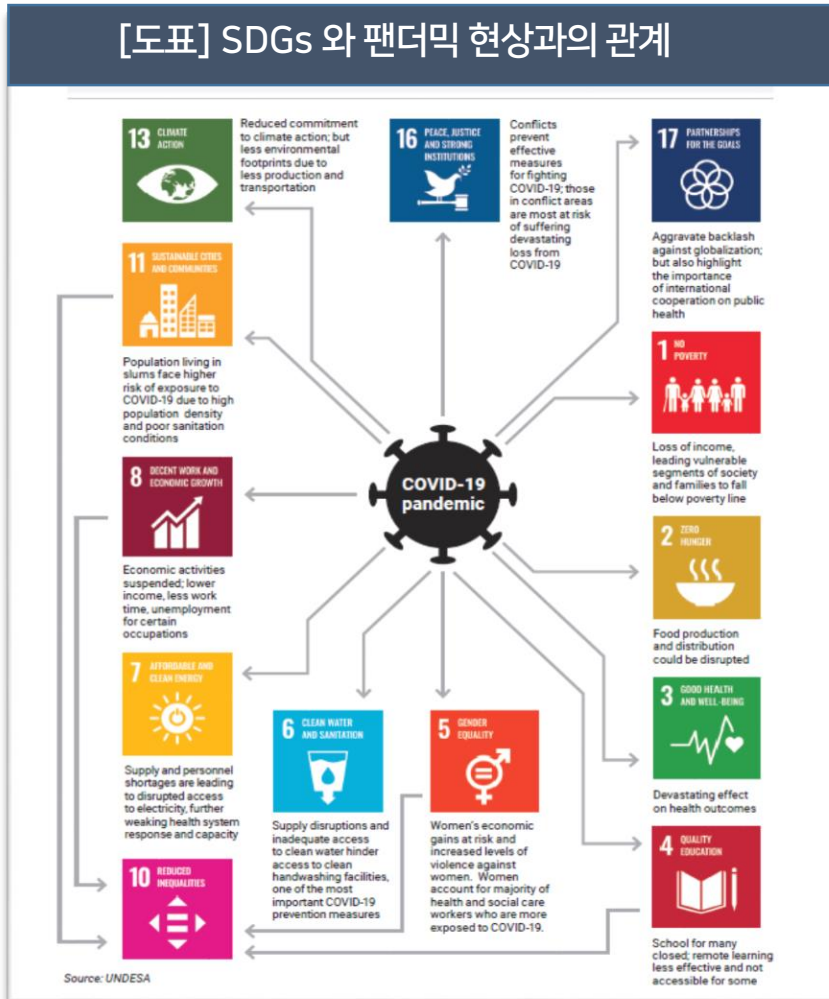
[도표] SDGs 와 팬더믹 현상과의 관계

13 CLIMATE ACTION

Reduced commitment to climate action; but less environmental footprints due to less production and transportation

16 PEACE, JUSTICE AND STRONG INSTITUTIONS

Conflicts prevent effective measures for fighting COVID-19; those in conflict areas are most at risk of suffering devastating loss from COVID-19

17 PARTNERSHIPS FOR THE GOALS

Aggravate backlash against globalization; but also highlight the importance of international cooperation on public health

11 SUSTAINABLE CITIES AND COMMUNITIES

Population living in slums face higher risk of exposure to COVID-19 due to high population density and poor sanitation conditions

1 NO POVERTY

Loss of income, leading vulnerable segments of society and families to fall below poverty line

COVID-19 pandemic

8 DECENT WORK AND ECONOMIC GROWTH

Economic activities suspended; lower income, less work time, unemployment for certain occupations

2 ZERO HUNGER

Food production and distribution could be disrupted

7 AFFORDABLE AND CLEAN ENERGY

Supply and personnel shortages are leading to disrupted access to electricity, further weaking health system response and capacity

6 CLEAN WATER AND SANITATION

Supply disruptions and inadequate access to clean water hinder access to clean handwashing facilities, one of the most important COVID-19 prevention measures

5 GENDER EQUALITY

Women's economic gains at risk and increased levels of violence against women. Women account for majority of health and social care workers who are more exposed to COVID-19.

3 GOOD HEALTH AND WELL-BEING

Devastating effect on health outcomes

4 QUALITY EDUCATION

School for many closed; remote learning less effective and not accessible for some

10 REDUCED INEQUALITIES

Source: UNDESA